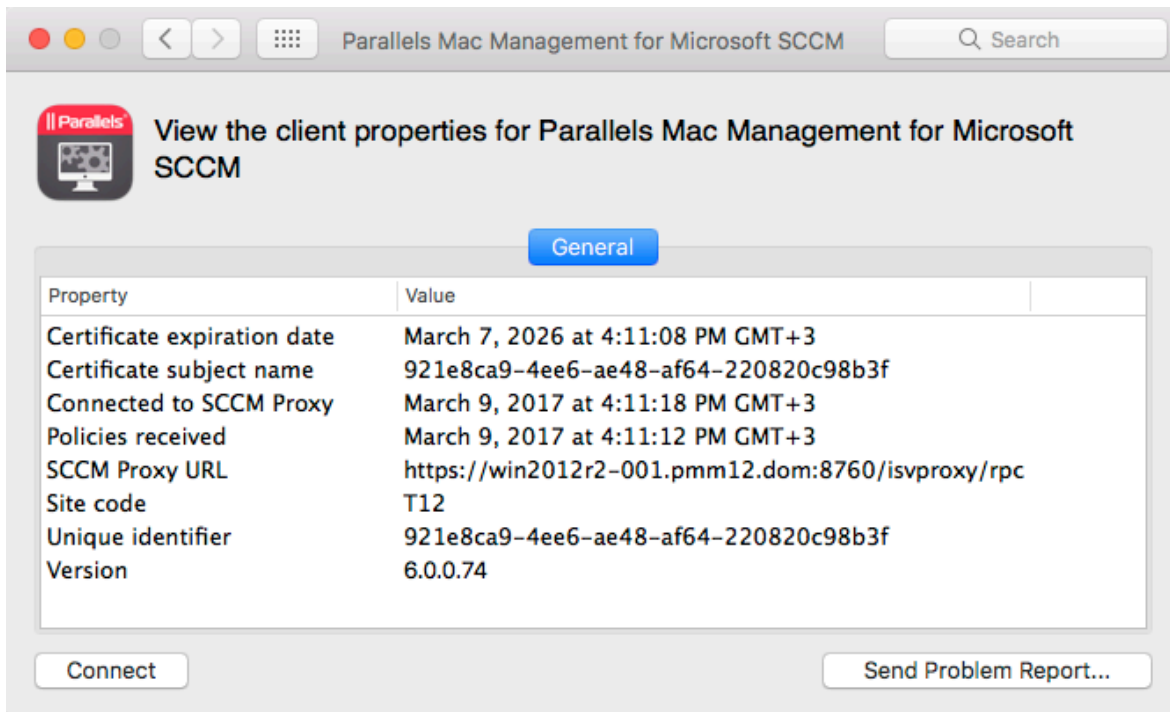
Parallels Mac Management for Microsoft SCCM

Search

|| Parallels

View the client properties for Parallels Mac Management for Microsoft SCCM

General

| Property | Value |
|---|---|
| Certificate expiration date | March 7, 2026 at 4:11:08 PM GMT+3 |
| Certificate subject name | 921e8ca9-4ee6-ae48-af64-220820c98b3f |
| Connected to SCCM Proxy | March 9, 2017 at 4:11:18 PM GMT+3 |
| Policies received | March 9, 2017 at 4:11:12 PM GMT+3 |
| SCCM Proxy URL | https://win2012r2-001.pmm12.dom:8760/isvproxy/rpc |
| Site code | T12 |
| Unique identifier | 921e8ca9-4ee6-ae48-af64-220820c98b3f |
| Version | 6.0.0.74 |

Connect

Send Problem Report...